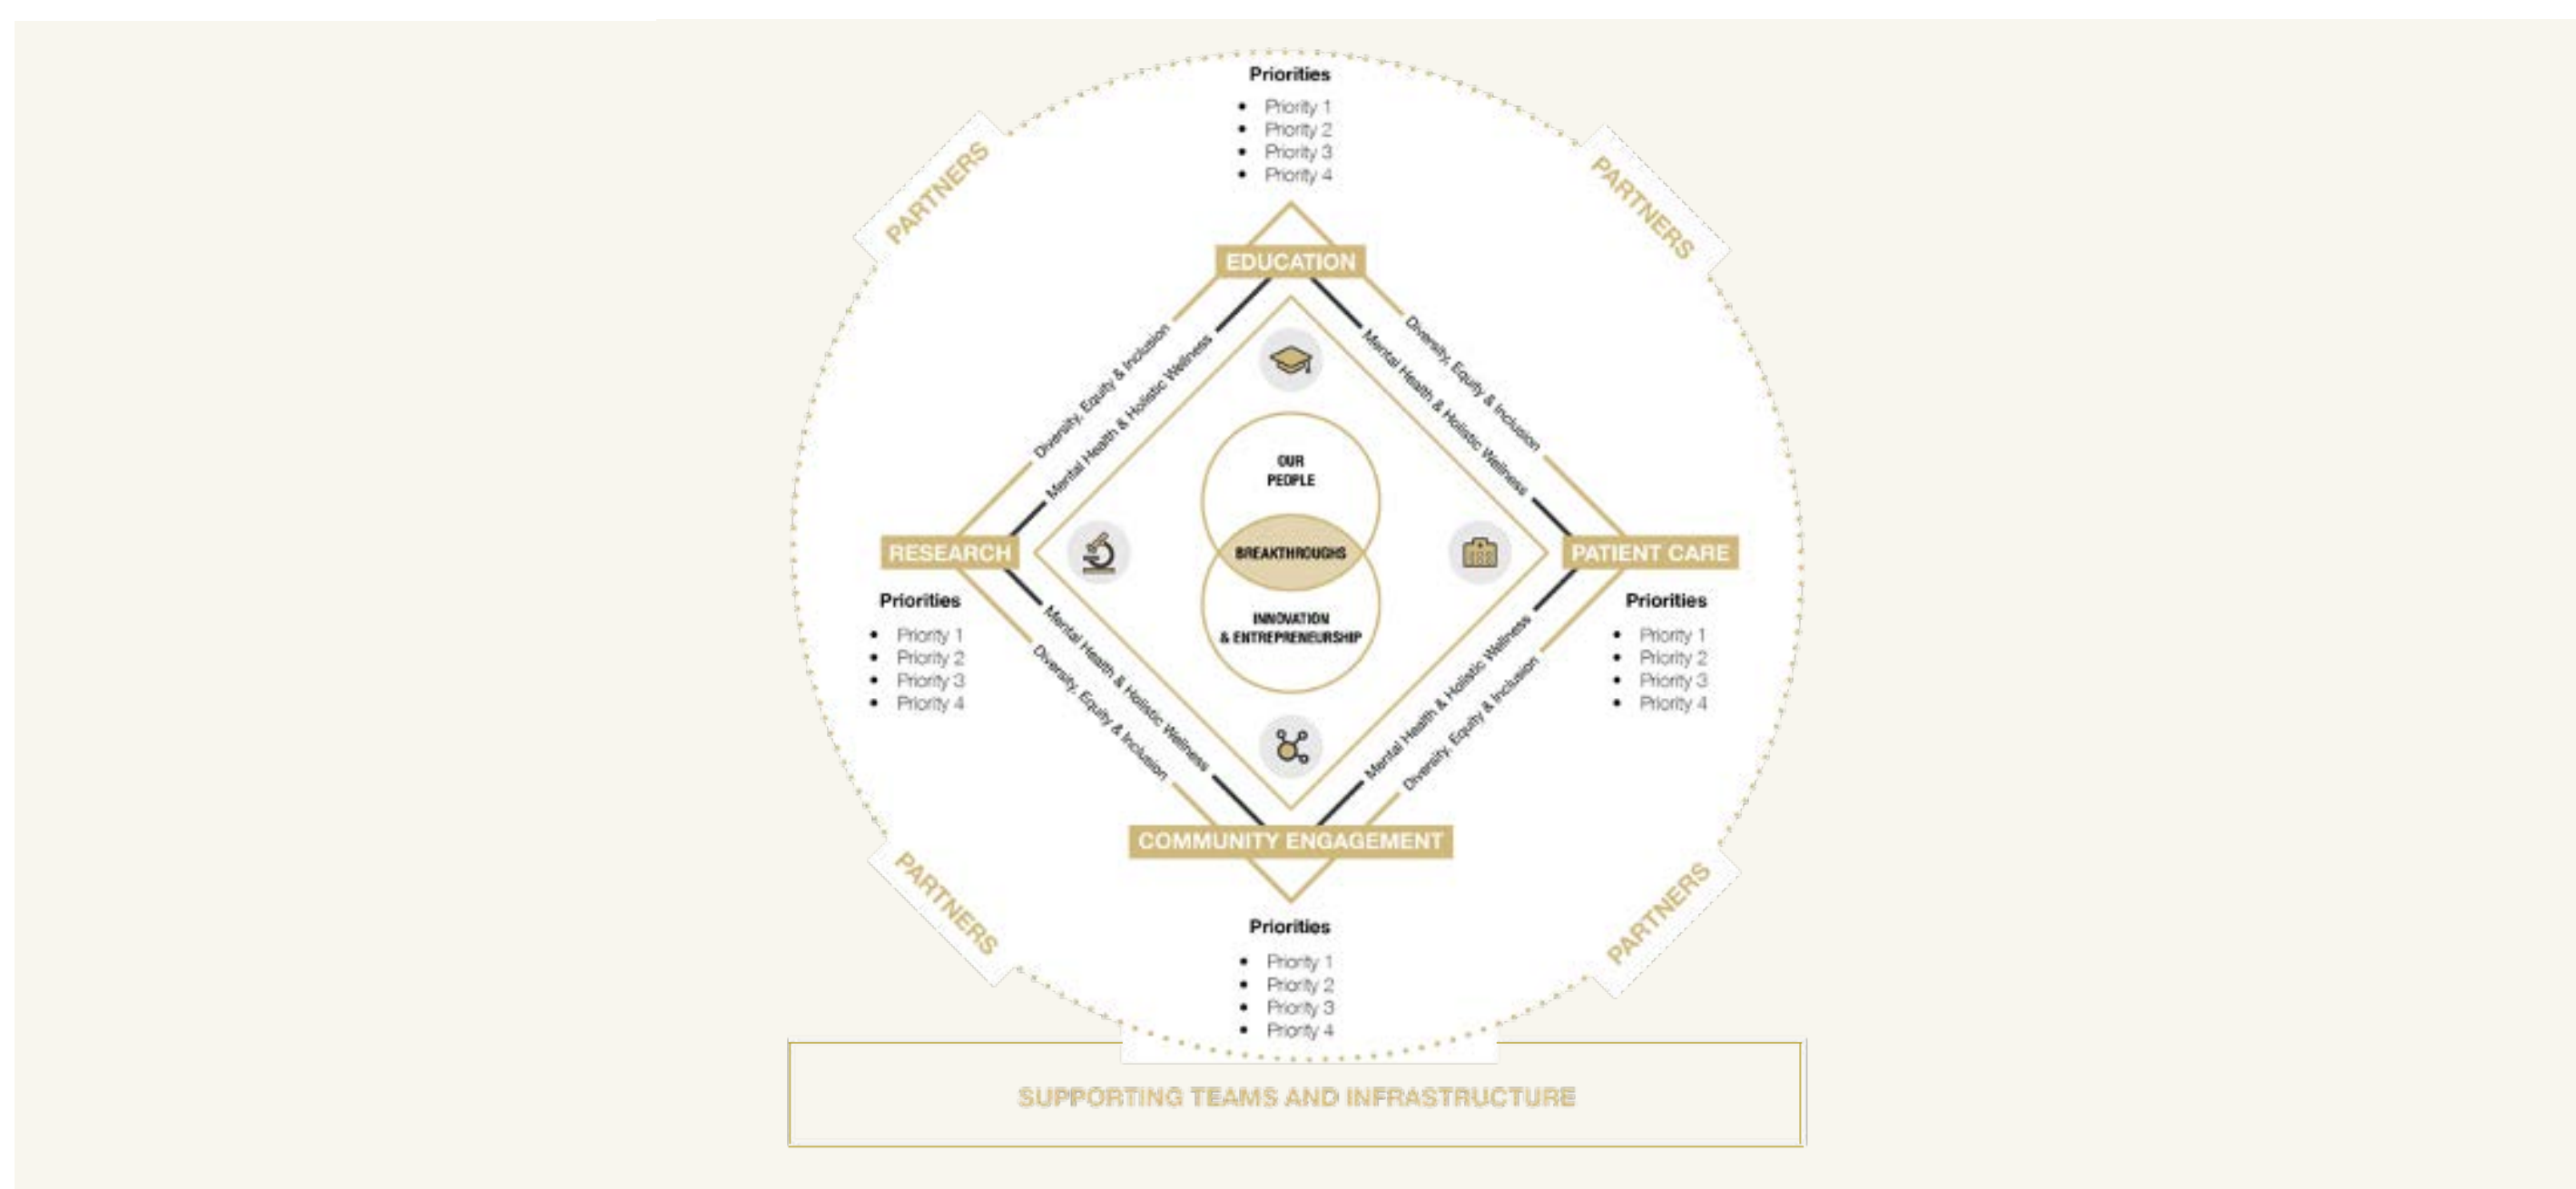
PARTNERS

Priorities

- Priority 1
- Priority 2
- Priority 3
- Priority 4

PARTNERS

EDUCATION

Diversity, Equity & Inclusion
Mental Health & Holistic Wellness

Diversity, Equity & Inclusion
Mental Health & Holistic Wellness

OUR PEOPLE

BREAKTHROUGHS

INNOVATION & ENTREPRENEURSHIP

RESEARCH

Priorities

- Priority 1
- Priority 2
- Priority 3
- Priority 4

PATIENT CARE

Priorities

- Priority 1
- Priority 2
- Priority 3
- Priority 4

Mental Health & Holistic Wellness
Diversity, Equity & Inclusion

Mental Health & Holistic Wellness
Diversity, Equity & Inclusion

COMMUNITY ENGAGEMENT

PARTNERS

Priorities

- Priority 1
- Priority 2
- Priority 3
- Priority 4

PARTNERS

SUPPORTING TEAMS AND INFRASTRUCTURE